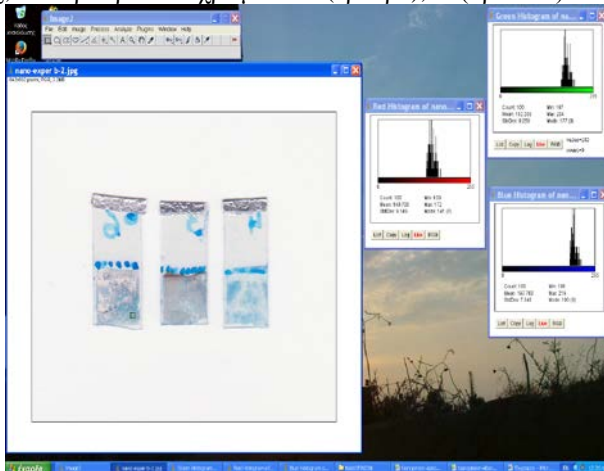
ImageJ

File Edit Image Process Analyze Plugins Window Help

nano-exper b-2.jpg

Red Histogram of nano...

Count: 100
Mean: 149.700
StdDev: 6.149
Min: 123
Max: 172
Mode: 147 (8)

List Copy Log Live RGB

Green Histogram of na...

Count: 100
Mean: 152.200
StdDev: 8.059
Min: 147
Max: 224
Mode: 177 (8)

List Copy Log Live RGB

Blue Histogram of nan...

Count: 100
Mean: 160.700
StdDev: 7.541
Min: 199
Max: 219
Mode: 190 (8)

List Copy Log Live RGB

Start